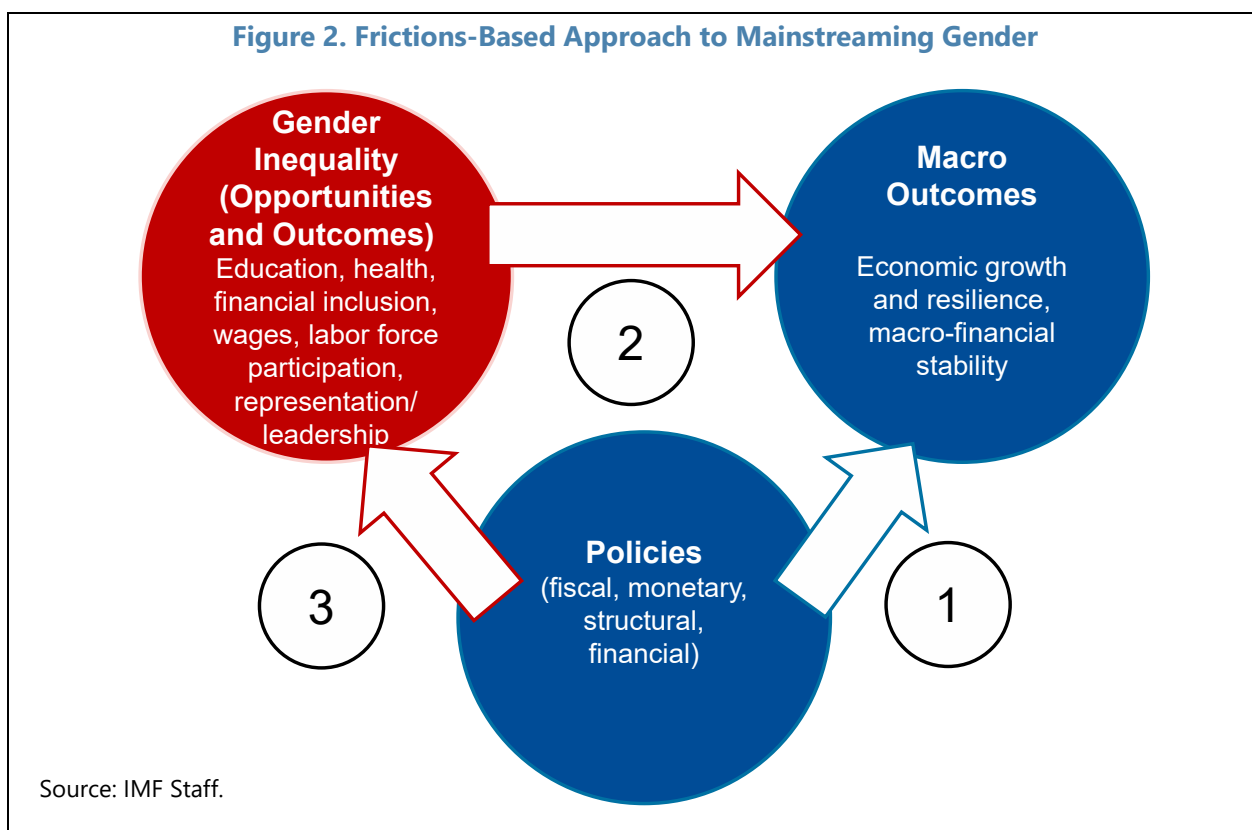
Figure 2. Frictions-Based Approach to Mainstreaming Gender

Gender Inequality (Opportunities and Outcomes)
Education, health, financial inclusion, wages, labor force participation, representation/ leadership

Macro Outcomes
Economic growth and resilience, macro-financial stability

2

Policies
(fiscal, monetary, structural, financial)

3

1

Source: IMF Staff.